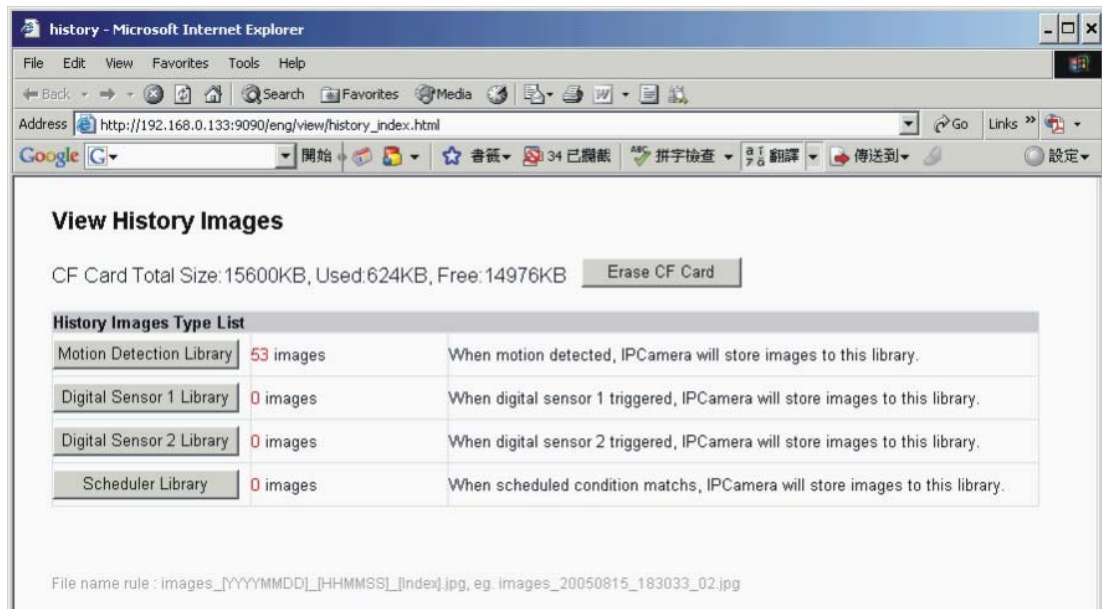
history - Microsoft Internet Explorer

File Edit View Favorites Tools Help

Back Search Favorites Media

Address http://192.168.0.133:9090/eng/view/history_index.html Go Links

Google G- 開始 書籤 34 已攔截 拼字檢查 翻譯 傳送到 設定

View History Images

CF Card Total Size:15600KB, Used:624KB, Free:14976KB Erase CF Card

| History Images Type List | | |
|---|---|---|
| Motion Detection Library | 53 images | When motion detected, IPCamera will store images to this library. |
| Digital Sensor 1 Library | 0 images | When digital sensor 1 triggered, IPCamera will store images to this library. |
| Digital Sensor 2 Library | 0 images | When digital sensor 2 triggered, IPCamera will store images to this library. |
| Scheduler Library | 0 images | When scheduled condition matchs, IPCamera will store images to this library. |

File name rule : images_[YYYYMMDD]_[HHMMSS]_[Index].jpg, eg. images_20050815_183033_02.jpg